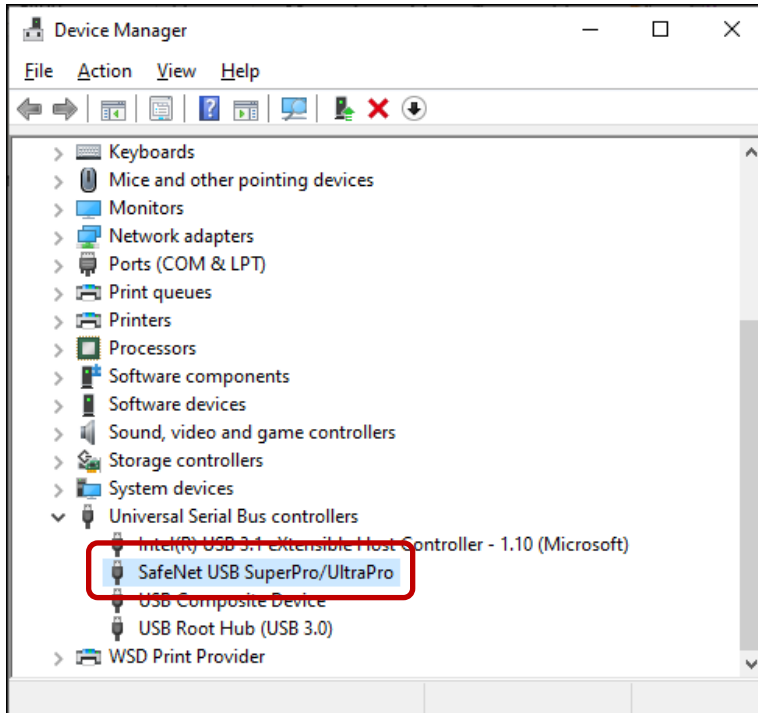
Device Manager

File Action View Help

Keyboards
Mice and other pointing devices
Monitors
Network adapters
Ports (COM & LPT)
Print queues
Printers
Processors
Software components
Software devices
Sound, video and game controllers
Storage controllers
System devices
Universal Serial Bus controllers
Intel(R) USB 3.1 eXtensible Host Controller - 1.10 (Microsoft)
SafeNet USB SuperPro/UltraPro
USB Composite Device
USB Root Hub (USB 3.0)
WSD Print Provider